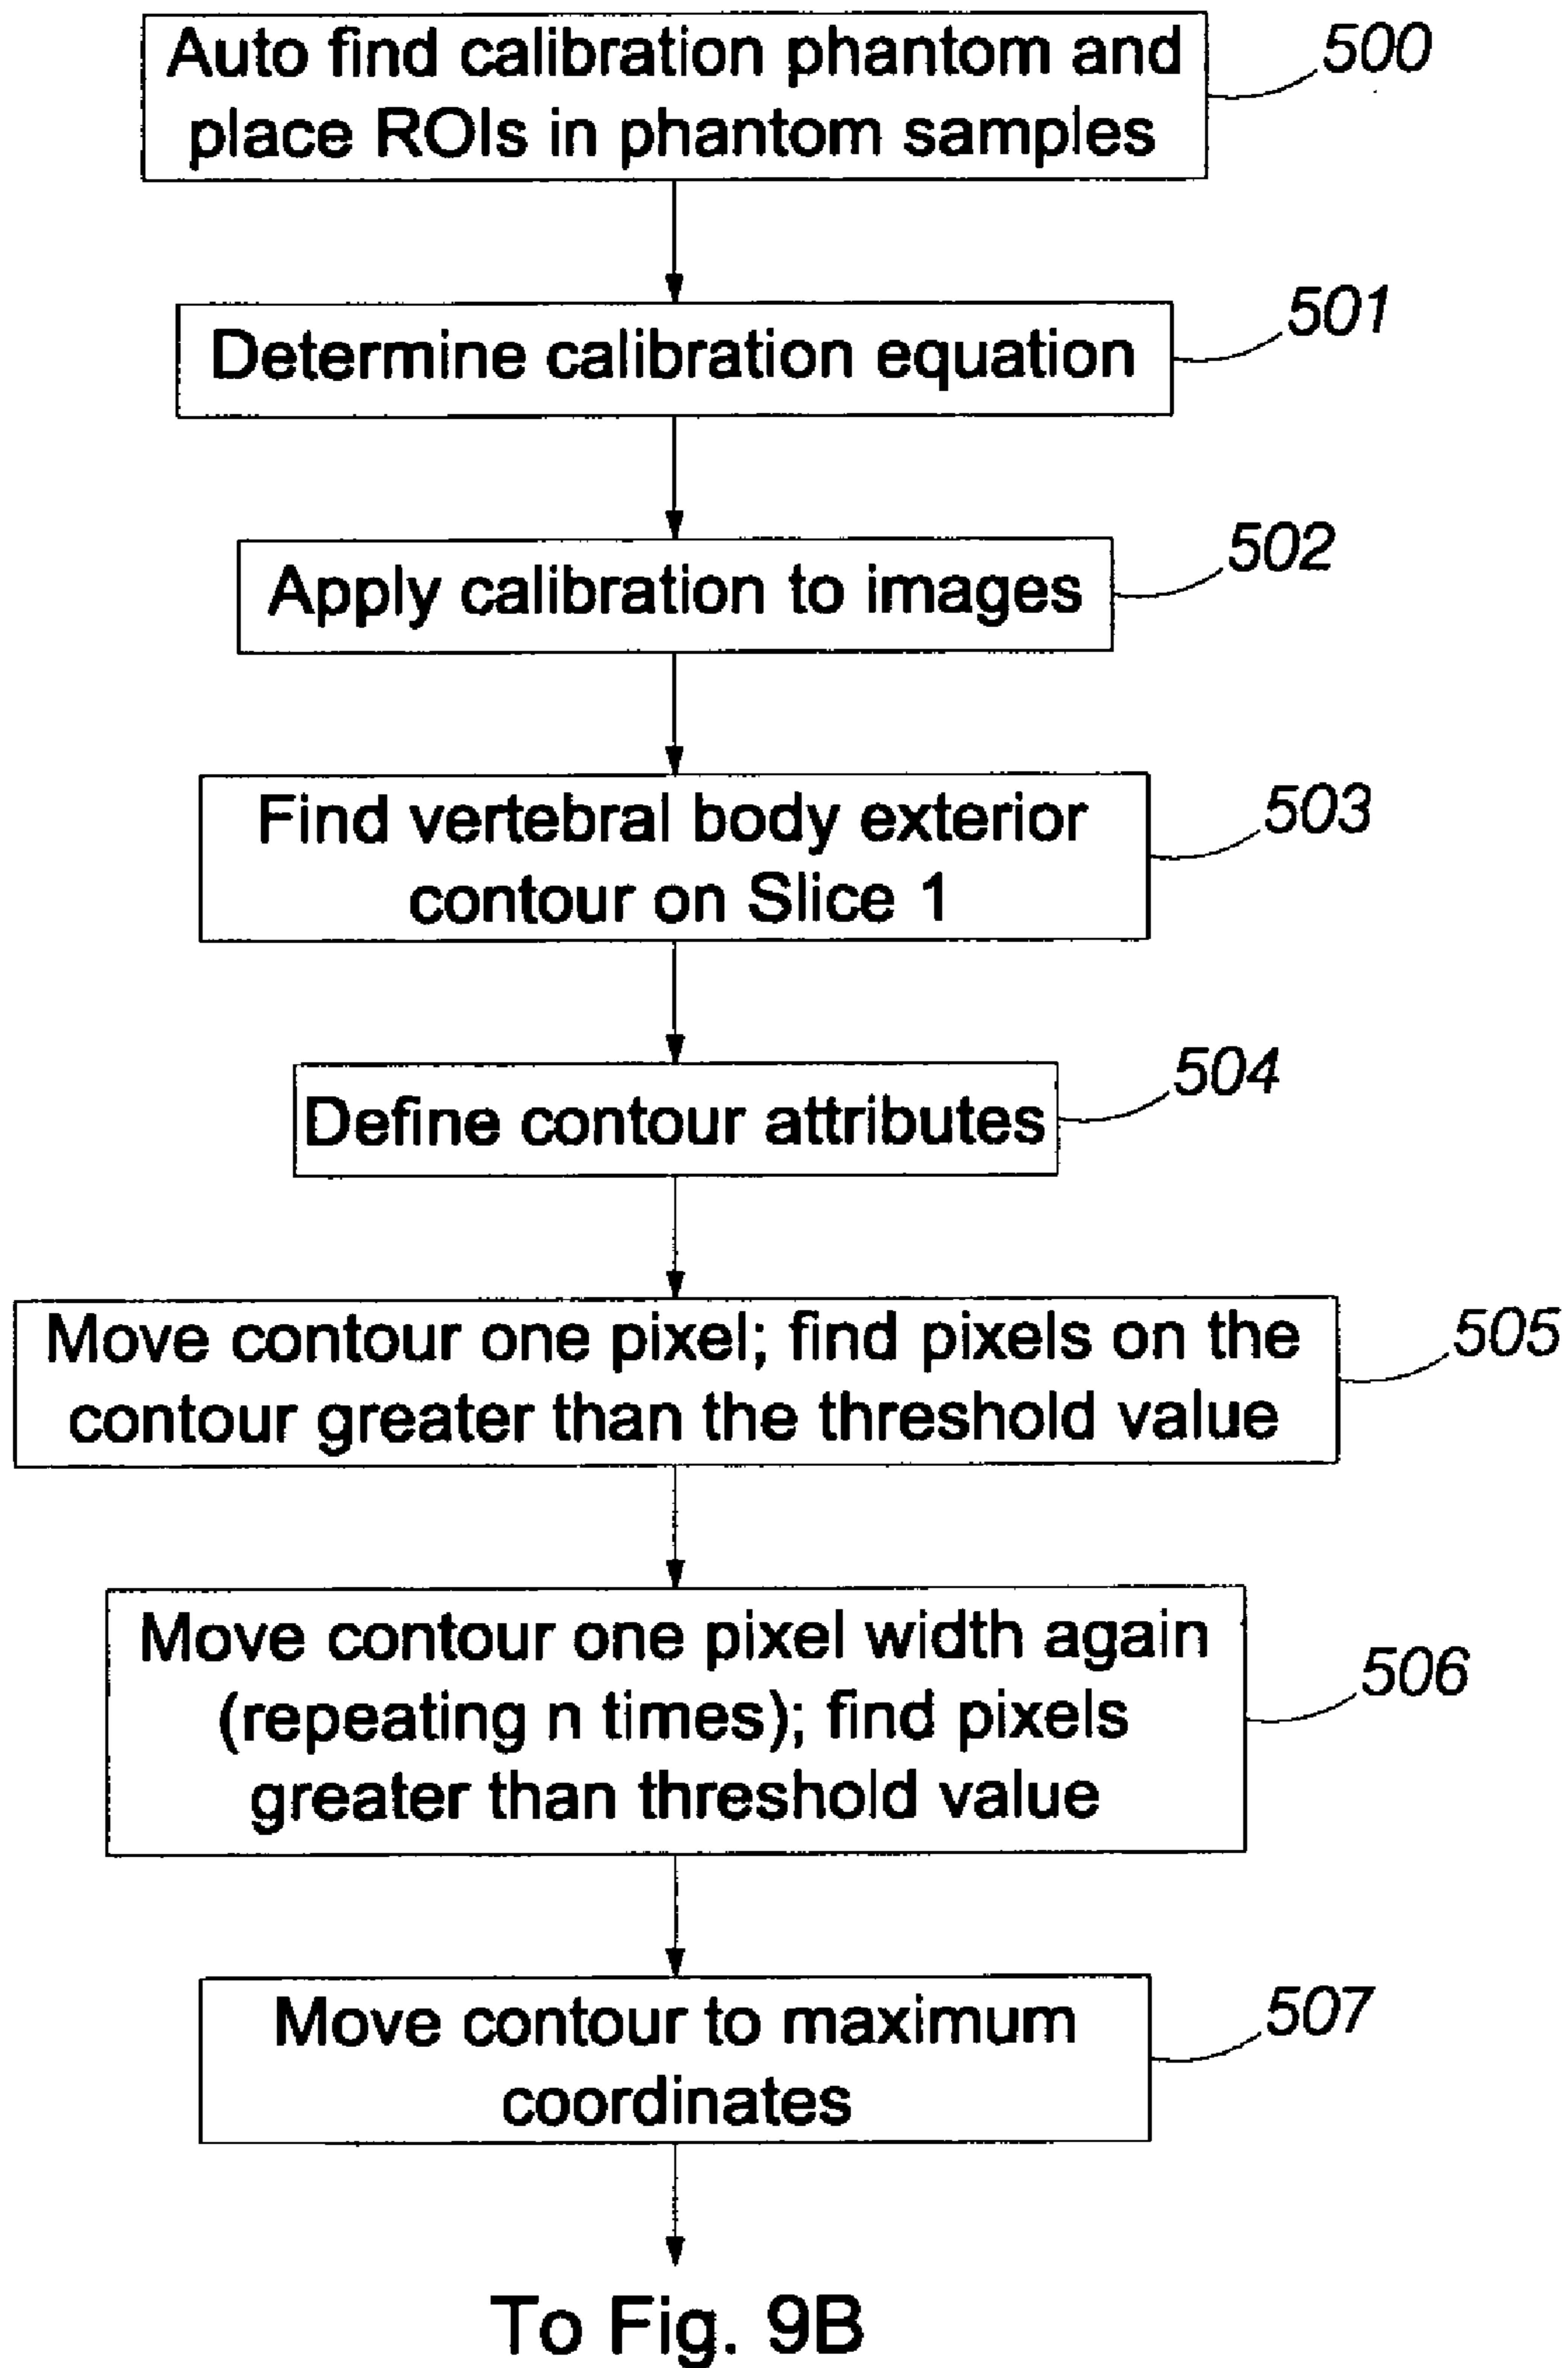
Auto find calibration phantom and place ROIs in phantom samples

500

Determine calibration equation

501

Apply calibration to images

502

Find vertebral body exterior contour on Slice 1

503

Define contour attributes

504

Move contour one pixel; find pixels on the contour greater than the threshold value

505

Move contour one pixel width again (repeating n times); find pixels greater than threshold value

506

Move contour to maximum coordinates

507

To Fig. 9B